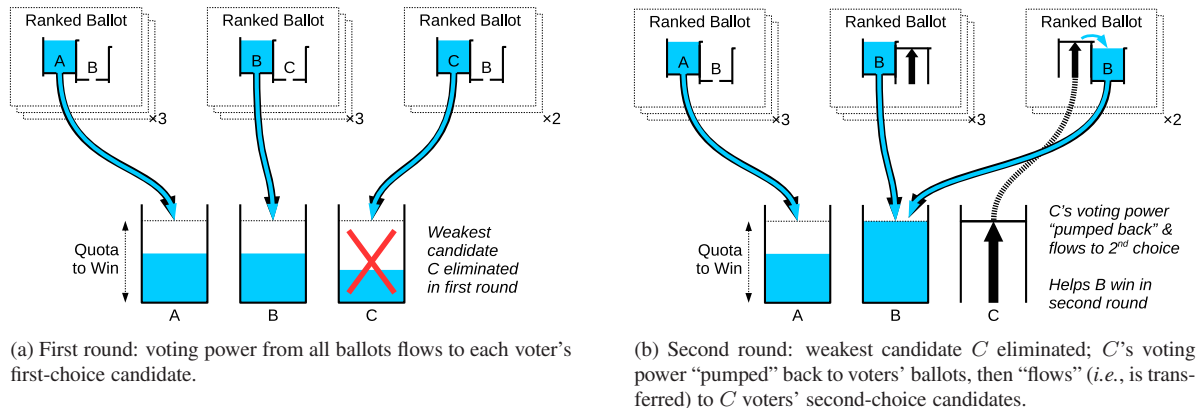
Ranked Ballot
A
B
×3

Ranked Ballot
B
C
×3

Ranked Ballot
C
B
×2

Quota to Win

A
B
C

Weakest candidate C eliminated in first round

(a) First round: voting power from all ballots flows to each voter's first-choice candidate.

Ranked Ballot
A
B
×3

Ranked Ballot
B
×3

Ranked Ballot
B
×2

Quota to Win

A
B
C

C's voting power "pumped back" & flows to 2$^{nd}$ choice

Helps B win in second round

(b) Second round: weakest candidate $C$ eliminated; $C$'s voting power "pumped" back to voters' ballots, then "flows" (*i.e.*, is transferred) to $C$ voters' second-choice candidates.